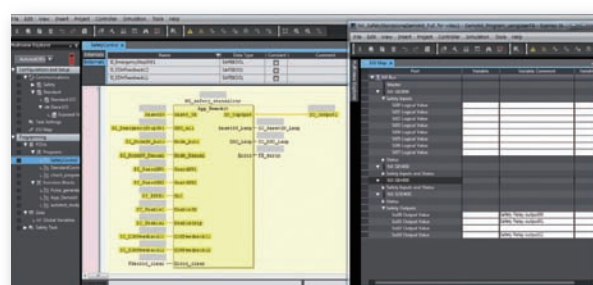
File Edit View Insert Project Controller Simulation Tools Help

SafetyControl

Internals

Name

Data Type

Constant

Comment

SI_EmergencyStopSW1

SAFEBOOL

SI_EDMFeedback1

SAFEBOOL

SI_EDMFeedback2

SAFEBOOL

SF_safety_standstiller

App_Emerg

S0_Output

Reset_ON

SI_ResetLamp

SI_EDM_Lamp

Error

FB_Error

SO_Output1

Multiview Explorer

Configurations and Setup

Communications

Safety

Standard

Task Settings

I/O Map

Programming

POUs

Programs

Function Blocks

Data

Global Variables

Safety Task

I/O Map

Port

Variable

Variable Comment

Safety Inputs

Safety Outputs

Si00 Logical Value

Si01 Logical Value

Si02 Logical Value

Si03 Logical Value

Si04 Logical Value

Si05 Logical Value

Si06 Logical Value

Si07 Logical Value

So00 Output Value

So01 Output Value

So02 Output Value

So03 Output Value

safety Relay output00

safety Relay output01

safety Relay output02

safety Relay output03